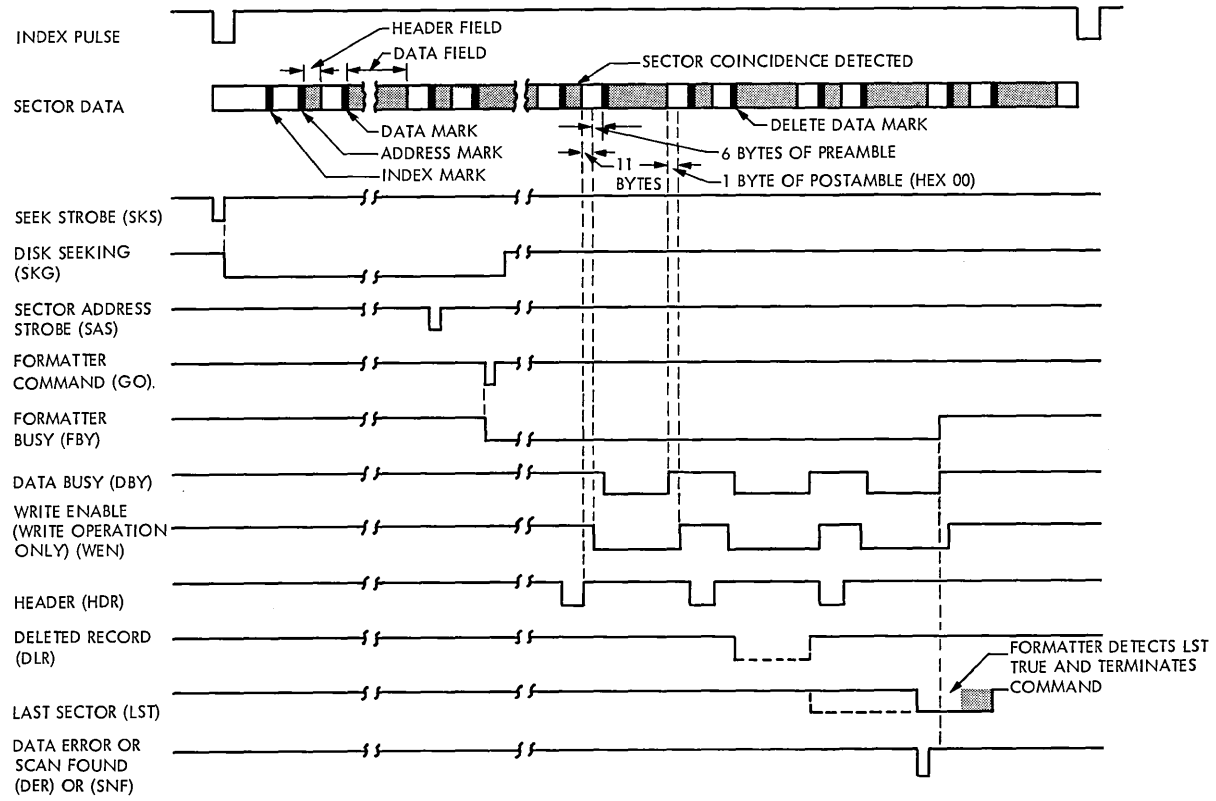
INDEX PULSE

HEADER FIELD

DATA FIELD

SECTOR COINCIDENCE DETECTED

SECTOR DATA

DATA MARK

ADDRESS MARK

INDEX MARK

DELETE DATA MARK

6 BYTES OF PREAMBLE

11 BYTES

1 BYTE OF POSTAMBLE (HEX 00)

SEEK STROBE (SKS)

DISK SEEKING (SKG)

SECTOR ADDRESS STROBE (SAS)

FORMATTER COMMAND (GO).

FORMATTER BUSY (FBY)

DATA BUSY (DBY)

WRITE ENABLE (WRITE OPERATION ONLY) (WEN)

HEADER (HDR)

DELETED RECORD (DLR)

FORMATTER DETECTS LST TRUE AND TERMINATES COMMAND

LAST SECTOR (LST)

DATA ERROR OR SCAN FOUND (DER) OR (SNF)